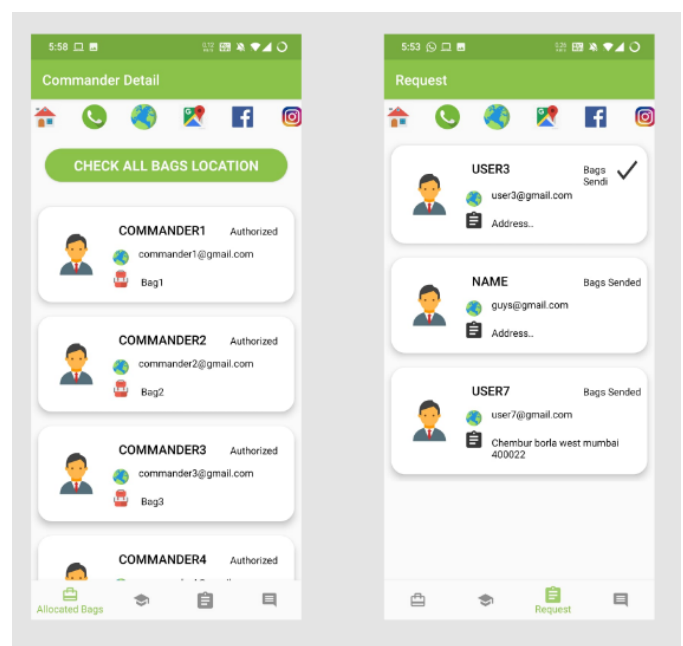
5:58

Commander Detail

CHECK ALL BAGS LOCATION

COMMANDER1 Authorized
commander1@gmail.com
Bag1

COMMANDER2 Authorized
commander2@gmail.com
Bag2

COMMANDER3 Authorized
commander3@gmail.com
Bag3

COMMANDER4 Authorized

Allocated Bags

5:53

Request

USER3 Bags Sendi
user3@gmail.com
Address...

NAME Bags Sended
guys@gmail.com
Address...

USER7 Bags Sended
user7@gmail.com
Chembur borla west mumbai 400022

Request